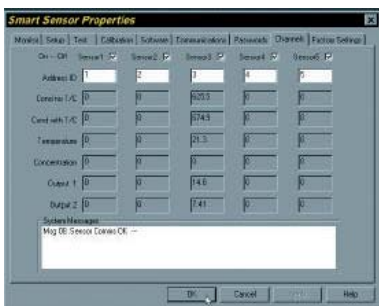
Smart Sensor Properties

Monitor | Setup | Test | Calibration | Software | Communications | Passwords | Channels | Factory Settings

On - Off Sensor1 Sensor2 Sensor3 Sensor4 Sensor5

| | | | | | |
|---|---|---|---|---|---|
| Address ID | 1 | 2 | 3 | 4 | 5 |
| Conc/no T/C | 0 | 0 | 620.5 | 0 | 0 |
| Conc/ with T/C | 0 | 0 | 574.9 | 0 | 0 |
| Temperature | 0 | 0 | 21.3 | 0 | 0 |
| Concentration | 0 | 0 | 0 | 0 | 0 |
| Output 1 | 0 | 0 | 14.0 | 0 | 0 |
| Output 2 | 0 | 0 | 7.41 | 0 | 0 |

System Messages
Msg 08: Sensor Comm OK ---

OK Cancel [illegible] Help